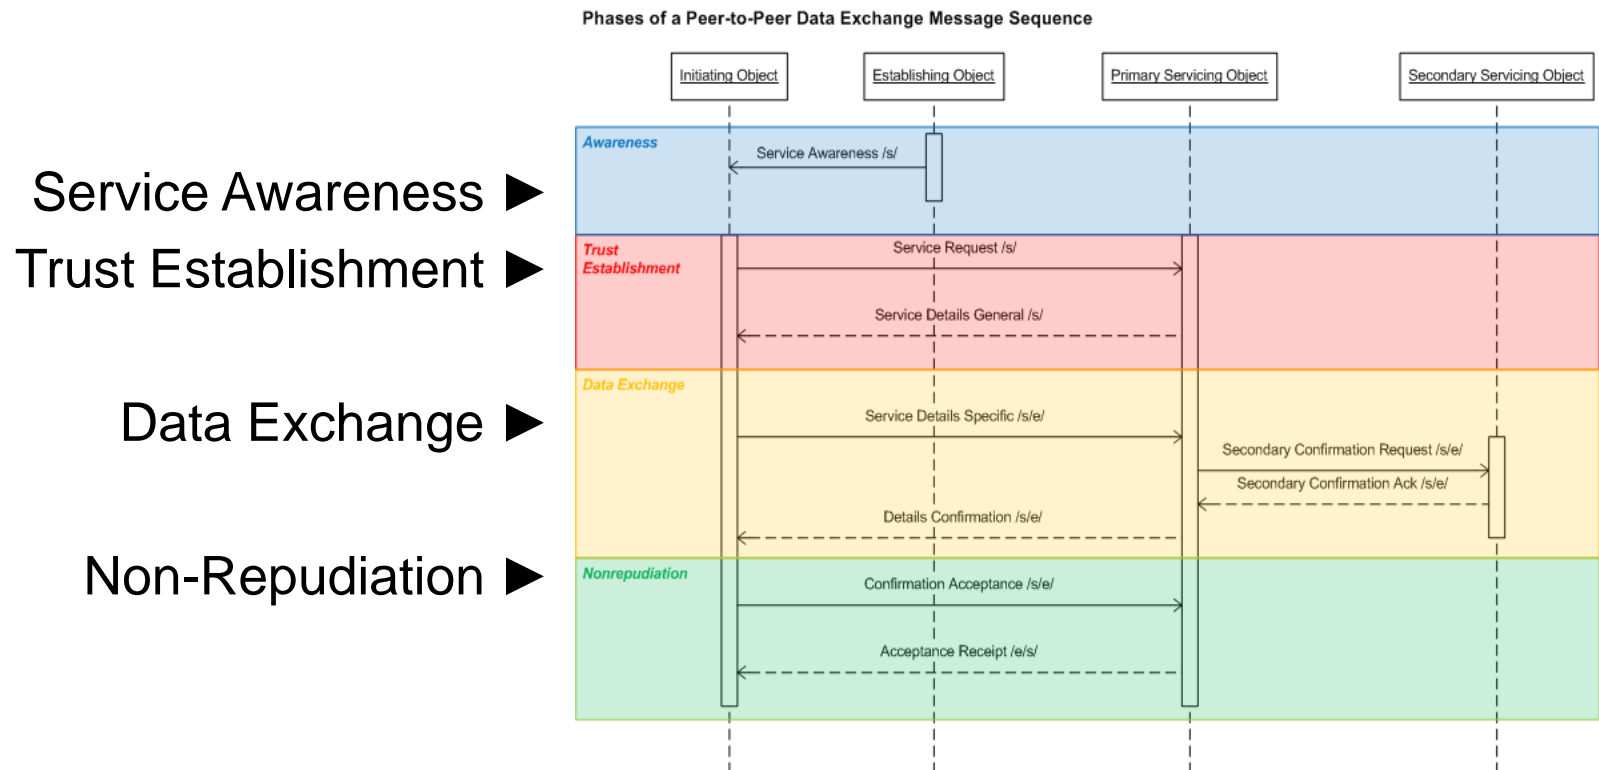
Phases of a Peer-to-Peer Data Exchange Message Sequence

Initiating Object
Establishing Object
Primary Servicing Object
Secondary Servicing Object

Service Awareness ▶
Trust Establishment ▶
Data Exchange ▶
Non-Repudiation ▶

Awareness
Service Awareness /s/

Trust Establishment
Service Request /s/
Service Details General /s/

Data Exchange
Service Details Specific /s/e/
Secondary Confirmation Request /s/e/
Secondary Confirmation Ack /s/e/
Details Confirmation /s/e/

Nonrepudiation
Confirmation Acceptance /s/e/
Acceptance Receipt /e/s/